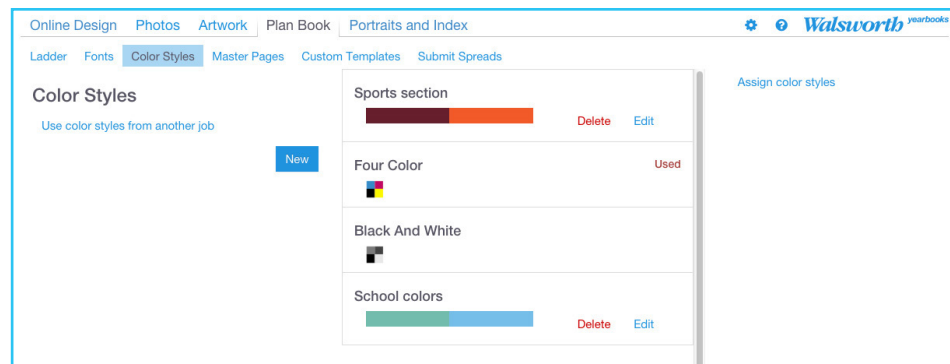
Online Design Photos Artwork Plan Book Portraits and Index

Walsworth yearbooks

Ladder Fonts Color Styles Master Pages Custom Templates Submit Spreads

Color Styles

Use color styles from another job

New

Sports section

Delete Edit

Four Color

Used

Black And White

School colors

Delete Edit

Assign color styles